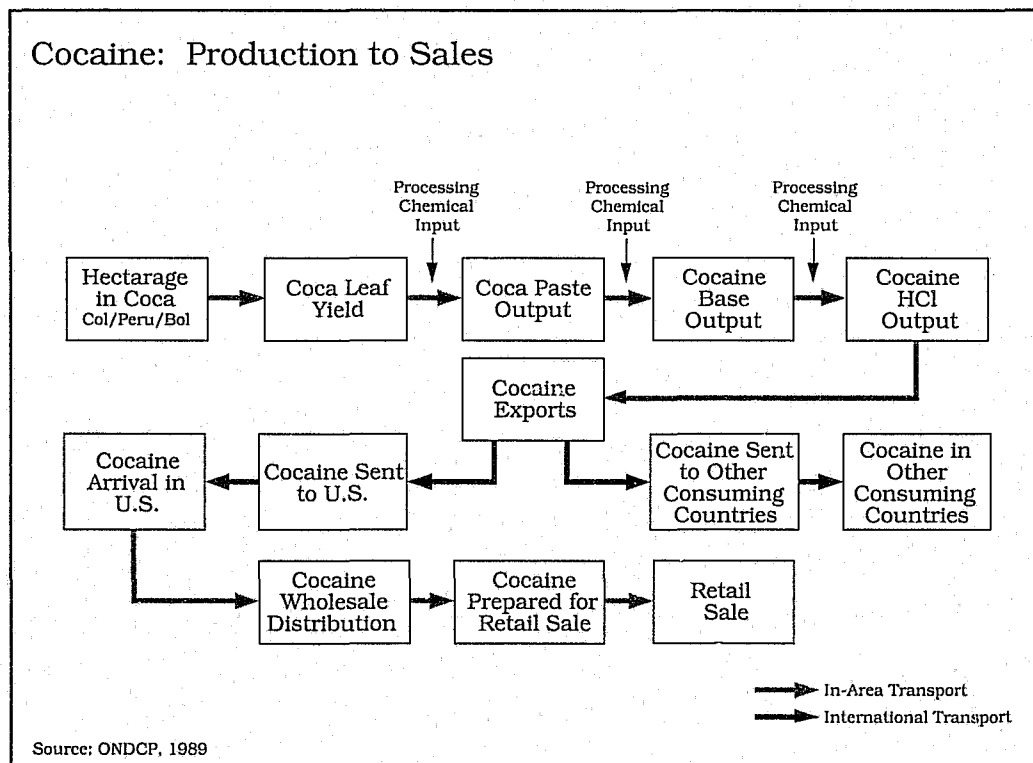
Cocaine: Production to Sales

Processing Chemical Input

Processing Chemical Input

Processing Chemical Input

Hectarage in Coca Col/Peru/Bol

Coca Leaf Yield

Coca Paste Output

Cocaine Base Output

Cocaine HCl Output

Cocaine Exports

Cocaine Arrival in U.S.

Cocaine Sent to U.S.

Cocaine Sent to Other Consuming Countries

Cocaine in Other Consuming Countries

Cocaine Wholesale Distribution

Cocaine Prepared for Retail Sale

Retail Sale

In-Area Transport

International Transport

Source: ONDCP, 1989